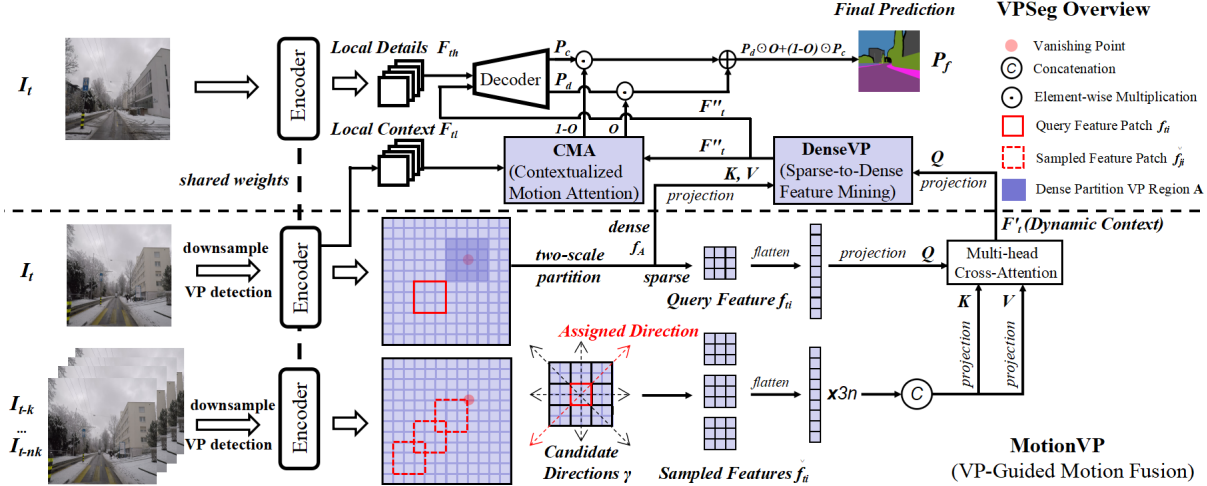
Final Prediction

VPSeg Overview

$I_t$

Encoder

Local Details $F_{th}$

Decoder

$P_c$

$P_d$

$P_d \odot O+(1-O) \odot P_c$

$P_f$

Vanishing Point

C Concatenation

Element-wise Multiplication

Query Feature Patch $f_{ti}$

Sampled Feature Patch $\breve{f_{ji}}$

Dense Partition VP Region A

Local Context $F_{tl}$

$F''_t$

1-O

O

$F''_t$

CMA (Contextualized Motion Attention)

K, V

DenseVP (Sparse-to-Dense Feature Mining)

Q

projection

projection

shared weights

$F'_t$ (Dynamic Context)

$I_t$

downsample VP detection

Encoder

dense $f_A$

two-scale partition

sparse

flatten

projection

Q

Multi-head Cross-Attention

Query Feature $f_{ti}$

K

V

projection

projection

Assigned Direction

$I_{t-k}$ ... $I_{t-nk}$

downsample VP detection

Encoder

flatten

x3n

C

Candidate Directions γ

Sampled Features $\breve{f_{ti}}$

MotionVP

(VP-Guided Motion Fusion)